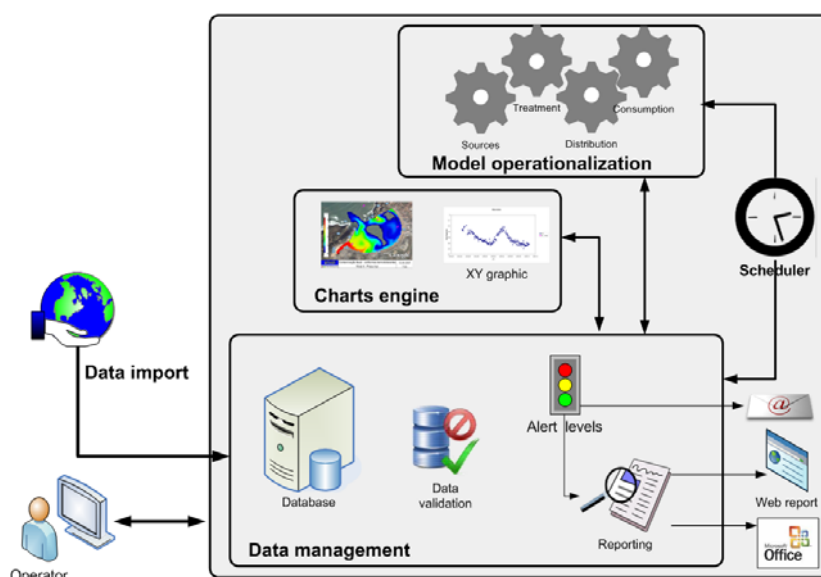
Treatment
Consumption
Sources
Distribution
Model operationalization

XY graphic
Charts engine

Scheduler

Data import

Alert levels

Database
Data validation

Web report

Reporting
Microsoft Office

Data management

Operator